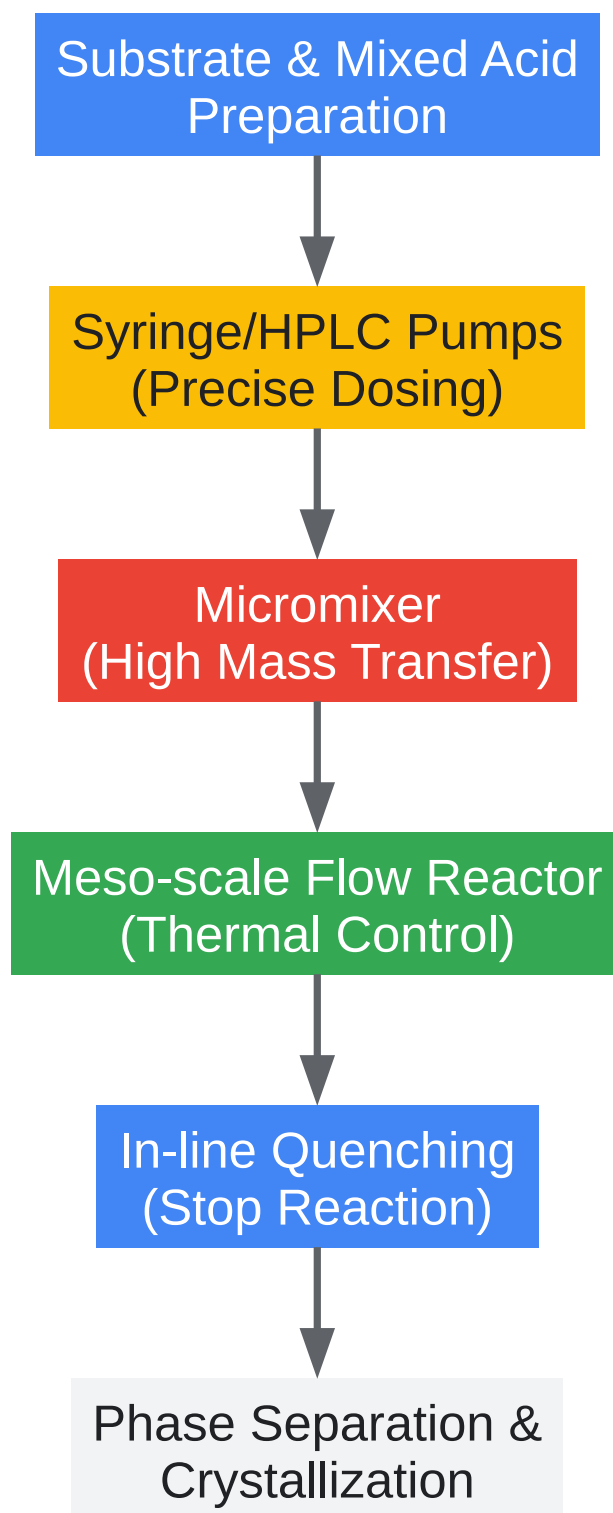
Substrate & Mixed Acid Preparation

Syringe/HPLC Pumps (Precise Dosing)

Micromixer (High Mass Transfer)

Meso-scale Flow Reactor (Thermal Control)

In-line Quenching (Stop Reaction)

Phase Separation & Crystallization